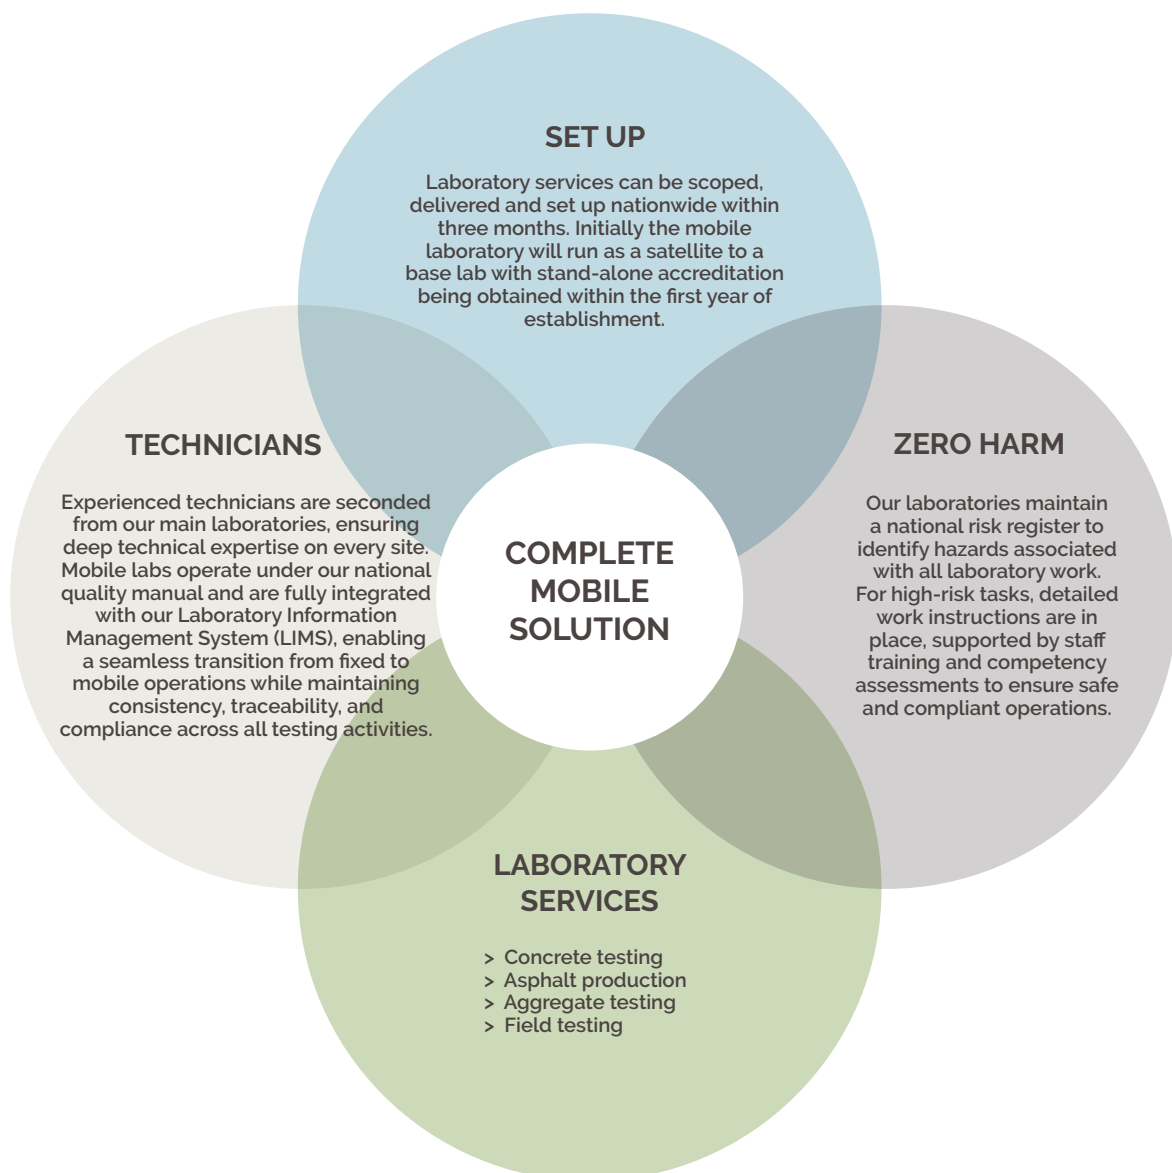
SET UP

Laboratory services can be scoped, delivered and set up nationwide within three months. Initially the mobile laboratory will run as a satellite to a base lab with stand-alone accreditation being obtained within the first year of establishment.

TECHNICIANS

Experienced technicians are seconded from our main laboratories, ensuring deep technical expertise on every site. Mobile labs operate under our national quality manual and are fully integrated with our Laboratory Information Management System (LIMS), enabling a seamless transition from fixed to mobile operations while maintaining consistency, traceability, and compliance across all testing activities.

COMPLETE MOBILE SOLUTION

ZERO HARM

Our laboratories maintain a national risk register to identify hazards associated with all laboratory work. For high-risk tasks, detailed work instructions are in place, supported by staff training and competency assessments to ensure safe and compliant operations.

LABORATORY SERVICES

> Concrete testing
> Asphalt production
> Aggregate testing
> Field testing